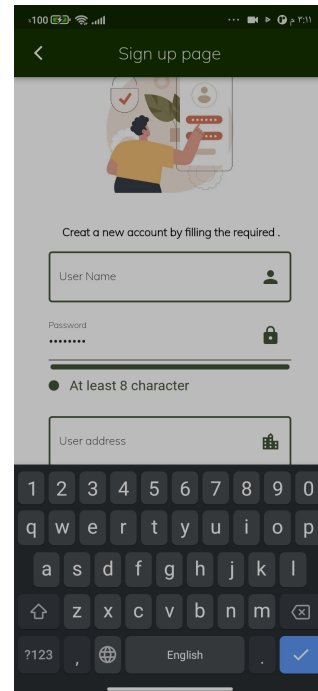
100 ... ٣:١١ م

Sign up page

Create a new account by filling the required .

User Name

Password
••••••••

At least 8 character

User address

1 2 3 4 5 6 7 8 9 0
q w e r t y u i o p
a s d f g h j k l
z x c v b n m
?123 , English .